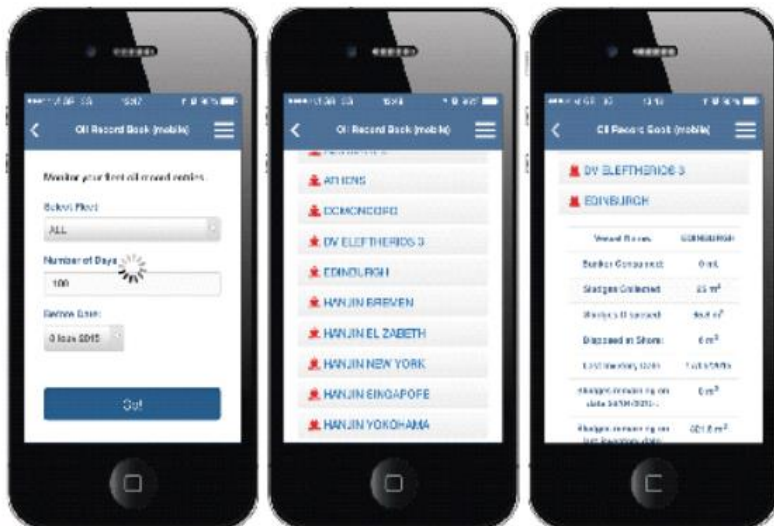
Oil Record Book (mobile)

Monitor your fleet oil record entries

Select Fleet:

ALL

Number of Days

100

Review Date:

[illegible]

Go!

Oil Record Book (mobile)

ATHENS

DOMONCOFO

DV ELEFTHERIOS 3

EDINBURGH

HANJIN BREMEN

HANJIN ELIZABETH

HANJIN NEW YORK

HANJIN SINGAPORE

HANJIN YOKOHAMA

Oil Record Book (mobile)

DV ELEFTHERIOS 3

EDINBURGH

| Vessel Name | EDINBURGH |
|---|---|
| Bunker Consumed: | 0 mt |
| Sludges Collected: | 25 m³ |
| Sludges Disposed: | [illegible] m³ |
| Disposed at Shore: | 0 m³ |
| Last inventory date: | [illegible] |
| Sludges remaining on date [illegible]: | 0 m³ |
| Sludges remaining on last inventory date: | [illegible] m³ |